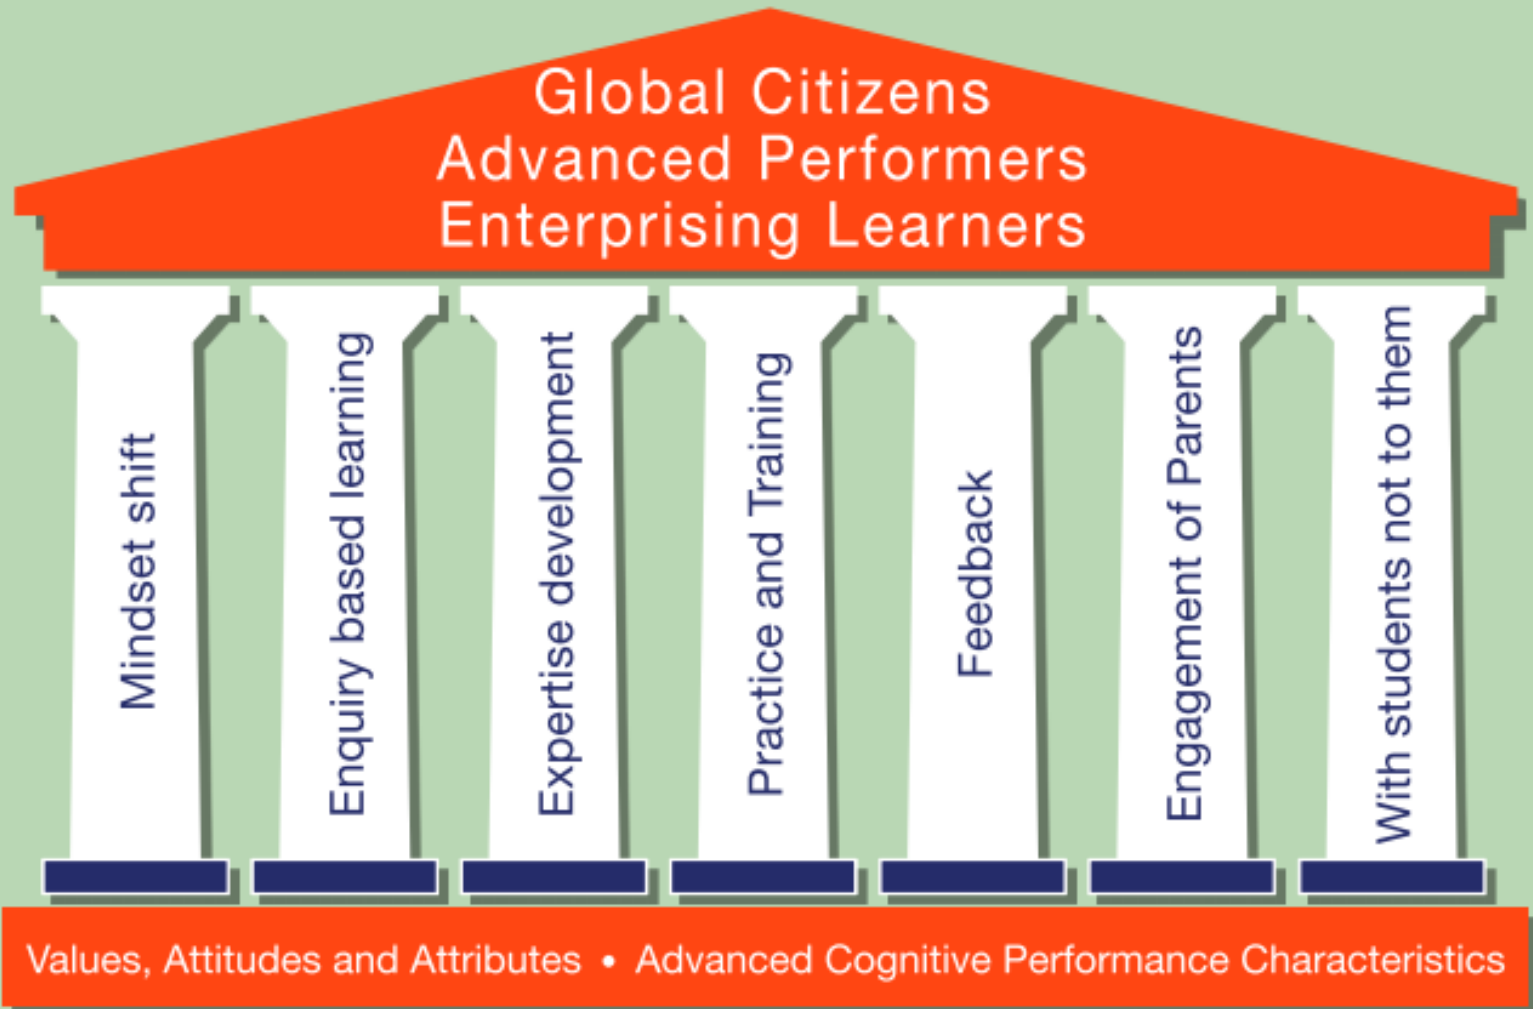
Global Citizens
Advanced Performers
Enterprising Learners

Mindset shift

Enquiry based learning

Expertise development

Practice and Training

Feedback

Engagement of Parents

With students not to them

Values, Attitudes and Attributes • Advanced Cognitive Performance Characteristics